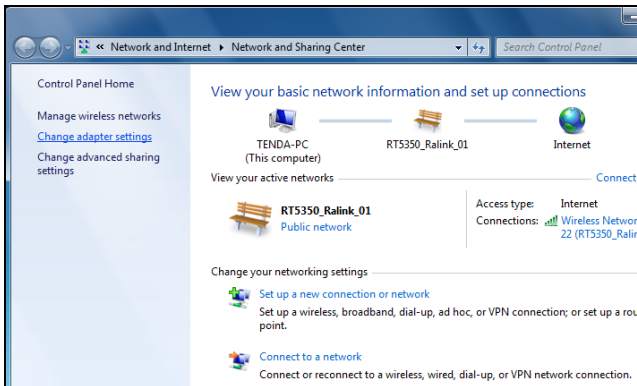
« Network and Internet ▸ Network and Sharing Center

Search Control Panel

Control Panel Home

Manage wireless networks

Change adapter settings

Change advanced sharing settings

View your basic network information and set up connections

TENDA-PC (This computer)

RT5350_Ralink_01

Internet

View your active networks

Connect

RT5350_Ralink_01

Public network

Access type: Internet

Connections: Wireless Networ 22 (RT5350_Ralin

Change your networking settings

Set up a new connection or network

Set up a wireless, broadband, dial-up, ad hoc, or VPN connection; or set up a rou point.

Connect to a network

Connect or reconnect to a wireless, wired, dial-up, or VPN network connection.